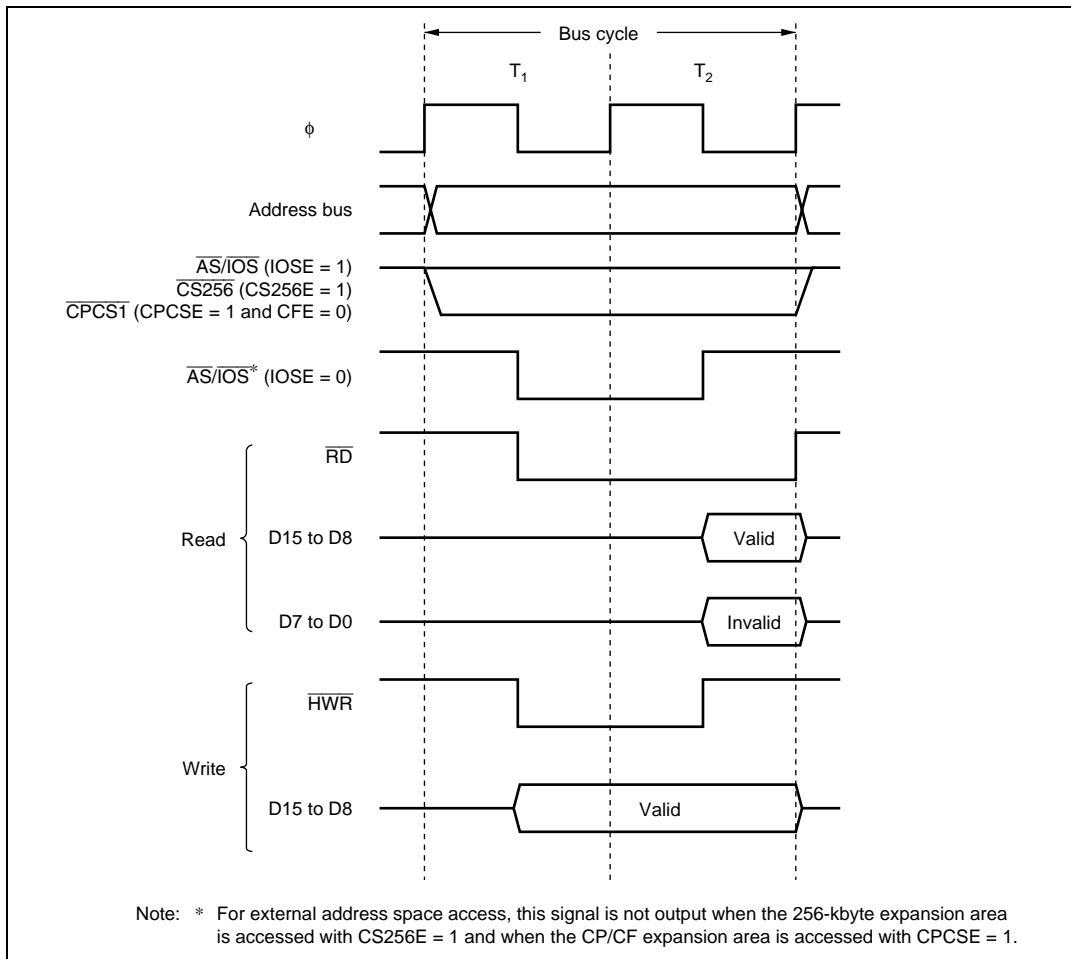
Bus cycle

$T_1$

$T_2$

$\phi$

Address bus

$\overline{AS}/\overline{IOS}$ (IOSE = 1)
$\overline{CS256}$ (CS256E = 1)
$\overline{CPCS1}$ (CPCSE = 1 and CFE = 0)

$\overline{AS}/\overline{IOS}^*$ (IOSE = 0)

$\overline{RD}$

Read

D15 to D8

Valid

D7 to D0

Invalid

$\overline{HWR}$

Write

D15 to D8

Valid

Note: * For external address space access, this signal is not output when the 256-kbyte expansion area is accessed with CS256E = 1 and when the CP/CF expansion area is accessed with CPCSE = 1.